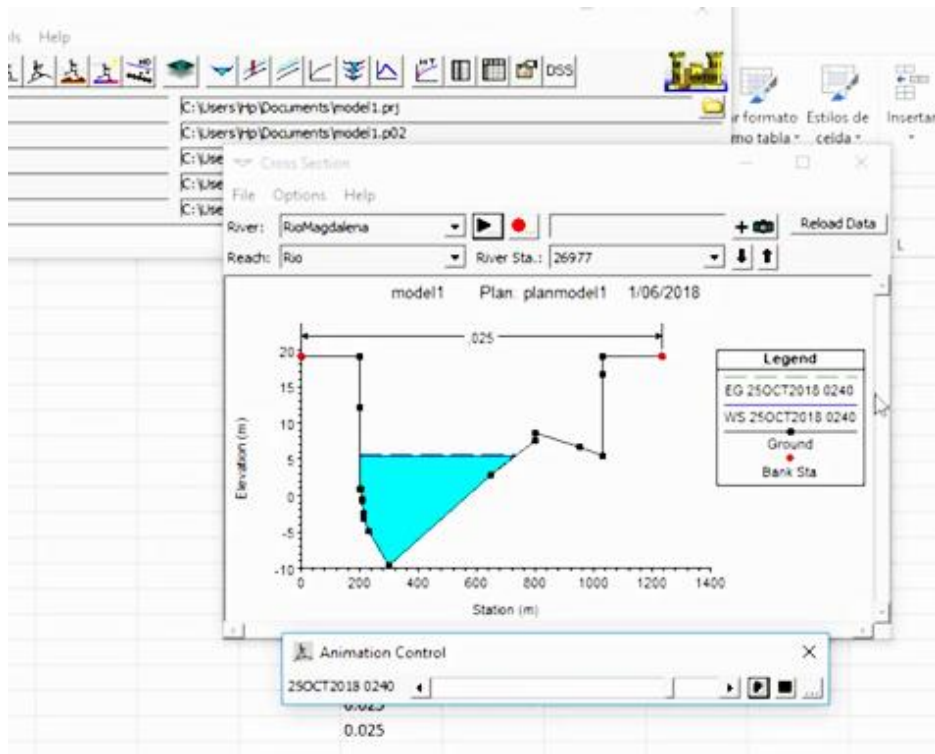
ls Help

DSS

C:\Users\Hp\Documents\model1.prj
C:\Users\Hp\Documents\model1.p02
C:\Use
C:\Use
C:\Use

r formato Estilos de Insertar
mo tabla celda

Cross Section
File Options Help
River: RioMagdalena
Reach: Rio
River Sta.: 26977
Reload Data

model1 Plan: planmodel1 1/06/2018

.025

Legend
EG 25OCT2018 0240
WS 25OCT2018 0240
Ground
Bank Sta

Elevation (m)
20
15
10
5
0
-5
-10
0 200 400 600 800 1000 1200 1400
Station (m)

Animation Control
25OCT2018 0240

0.025
0.025